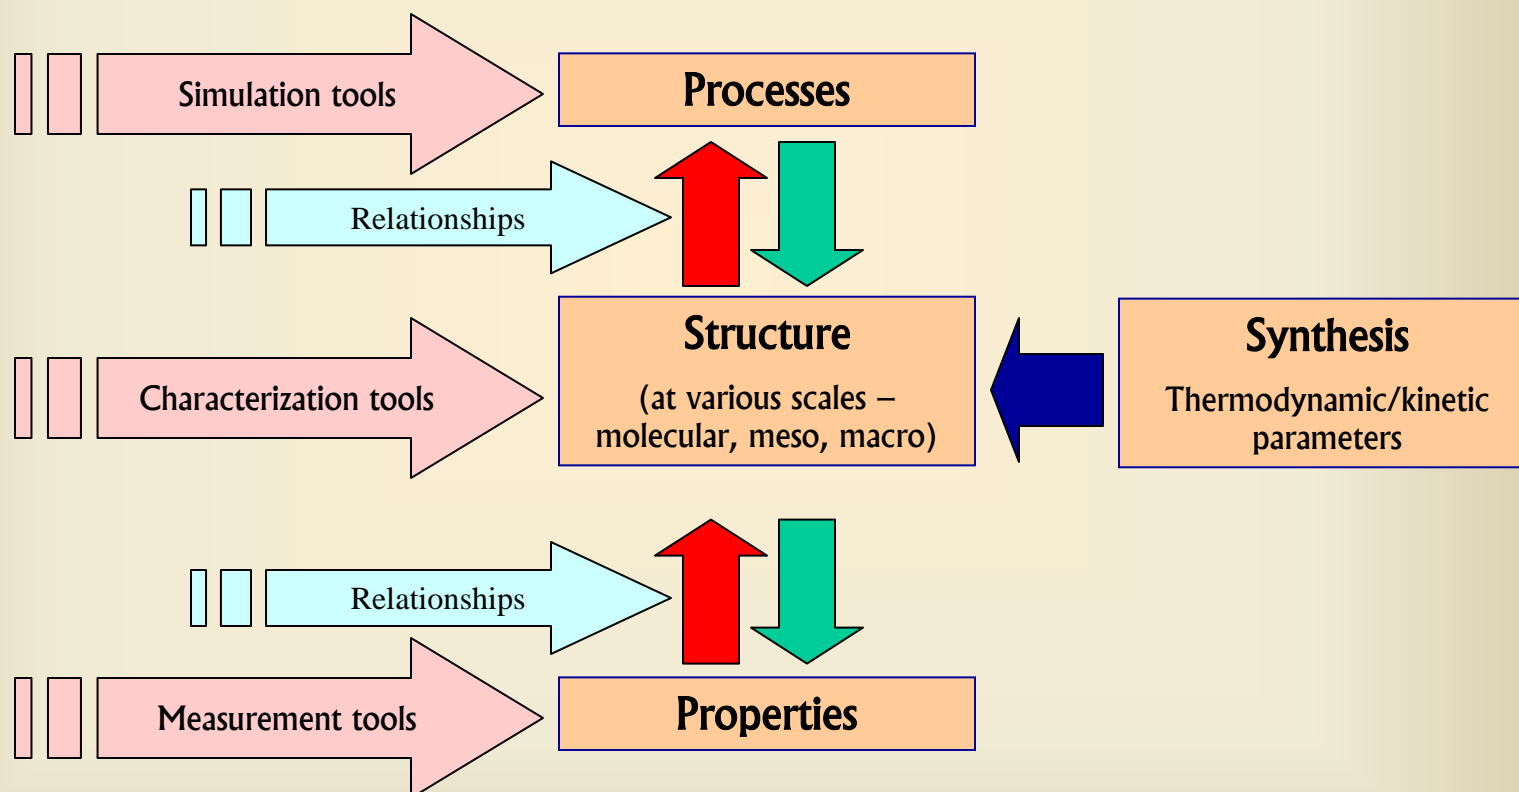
Simulation tools

Processes

Relationships

Characterization tools

Structure

(at various scales – molecular, meso, macro)

Synthesis

Thermodynamic/kinetic parameters

Relationships

Measurement tools

Properties